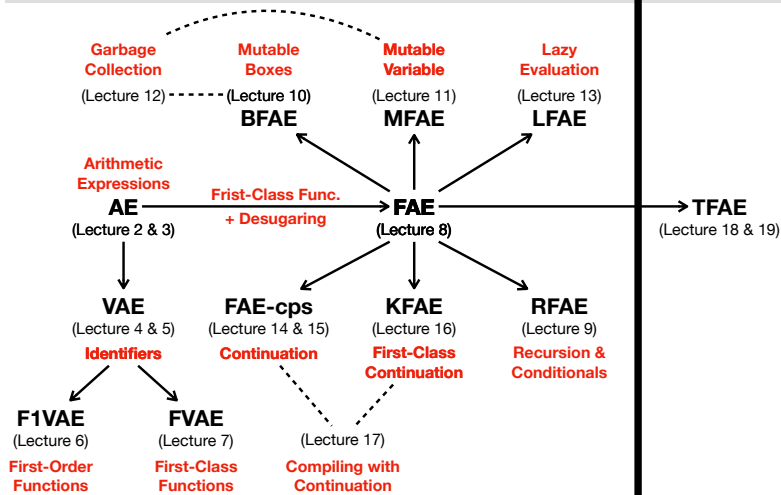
Garbage Collection
(Lecture 12)

Mutable Boxes
(Lecture 10)
BFAE

Mutable Variable
(Lecture 11)
MFAE

Lazy Evaluation
(Lecture 13)
LFAE

Arithmetic Expressions
AE
(Lecture 2 & 3)

Frist-Class Func. + Desugaring

FAE
(Lecture 8)

TFAE
(Lecture 18 & 19)

VAE
(Lecture 4 & 5)
Identifiers

FAE-cps
(Lecture 14 & 15)
Continuation

KFAE
(Lecture 16)
First-Class Continuation

RFAE
(Lecture 9)
Recursion & Conditionals

F1VAE
(Lecture 6)
First-Order Functions

FVAE
(Lecture 7)
First-Class Functions

(Lecture 17)
Compiling with Continuation